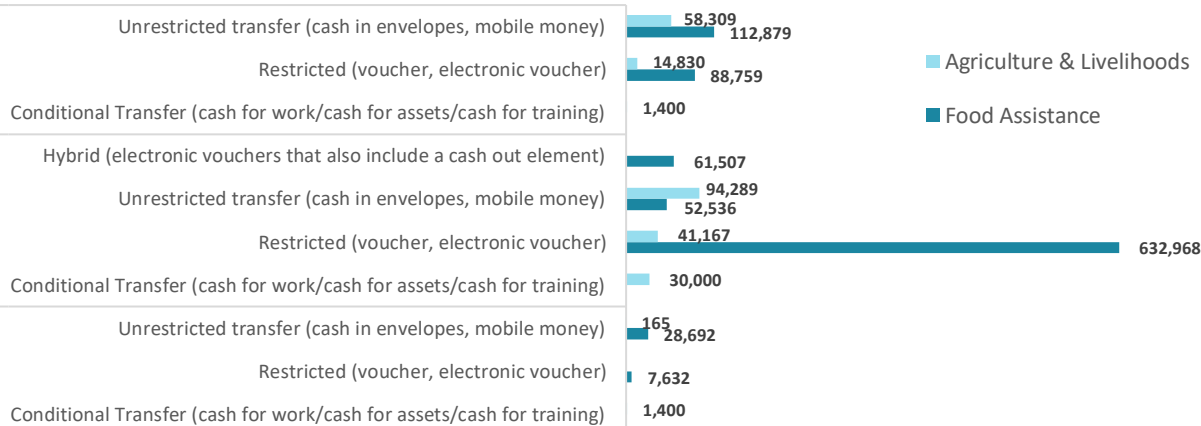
Unrestricted transfer (cash in envelopes, mobile money)
58,309
112,879

Restricted (voucher, electronic voucher)
14,830
88,759

Conditional Transfer (cash for work/cash for assets/cash for training)
1,400

Hybrid (electronic vouchers that also include a cash out element)
61,507

Unrestricted transfer (cash in envelopes, mobile money)
94,289
52,536

Restricted (voucher, electronic voucher)
41,167
632,968

Conditional Transfer (cash for work/cash for assets/cash for training)
30,000

Unrestricted transfer (cash in envelopes, mobile money)
165
28,692

Restricted (voucher, electronic voucher)
7,632

Conditional Transfer (cash for work/cash for assets/cash for training)
1,400

Agriculture & Livelihoods

Food Assistance